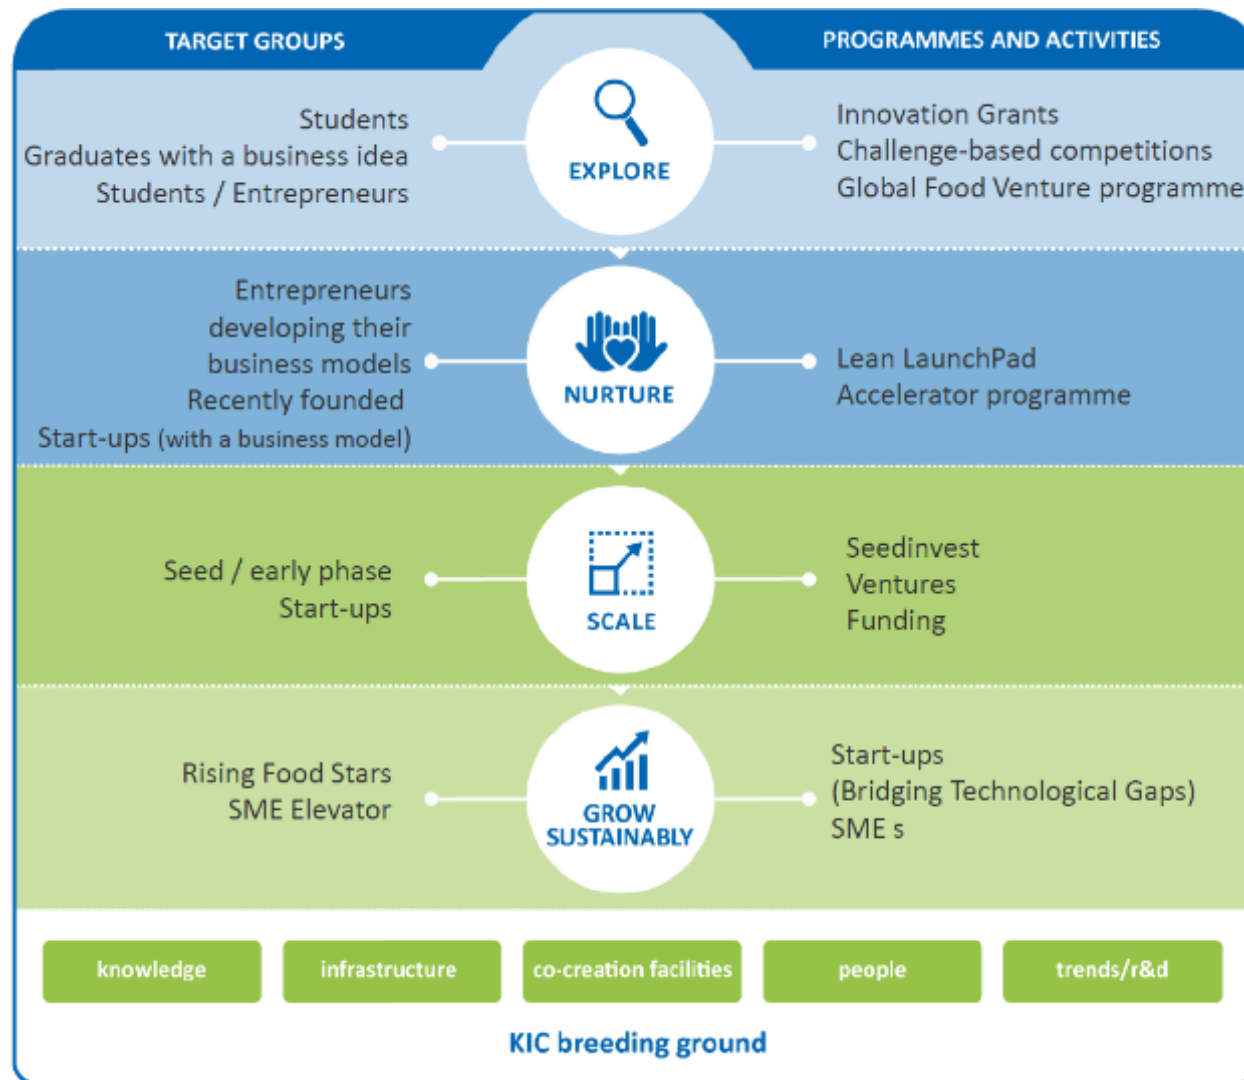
TARGET GROUPS

PROGRAMMES AND ACTIVITIES

Students
Graduates with a business idea
Students / Entrepreneurs

EXPLORE

Innovation Grants
Challenge-based competitions
Global Food Venture programme

Entrepreneurs developing their business models
Recently founded
Start-ups (with a business model)

NURTURE

Lean LaunchPad
Accelerator programme

Seed / early phase
Start-ups

SCALE

Seedinvest
Ventures
Funding

Rising Food Stars
SME Elevator

GROW SUSTAINABLY

Start-ups
(Bridging Technological Gaps)
SME s

knowledge

infrastructure

co-creation facilities

people

trends/r&d

KIC breeding ground